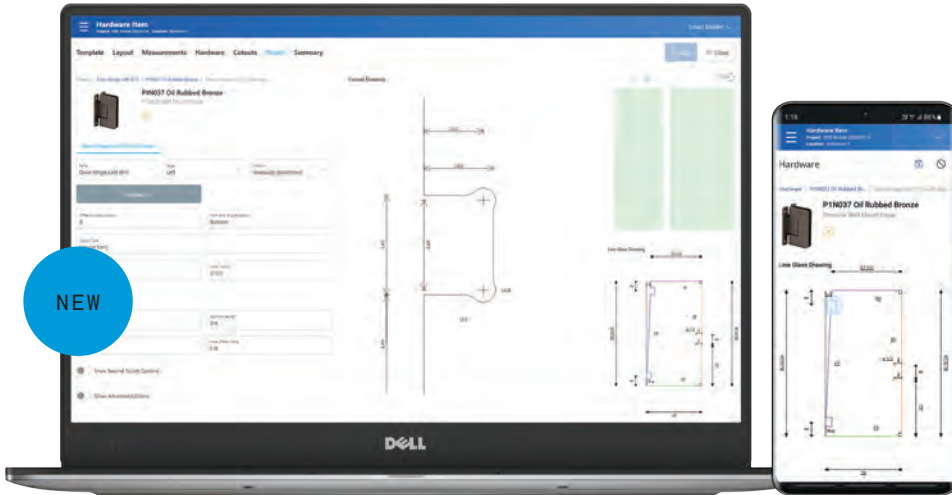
Hardware Item

Template Layout Measurements Hardware Cutouts Report Summary

Close

P1N037 Oil Rubbed Bronze

Cutout Drawing

Line Glass Drawing

NEW

Show Second Screw Options

Show Advanced Options

DELL

1:16

Hardware Item

Hardware

P1N037 Oil Rubbed Bronze

Line Glass Drawing